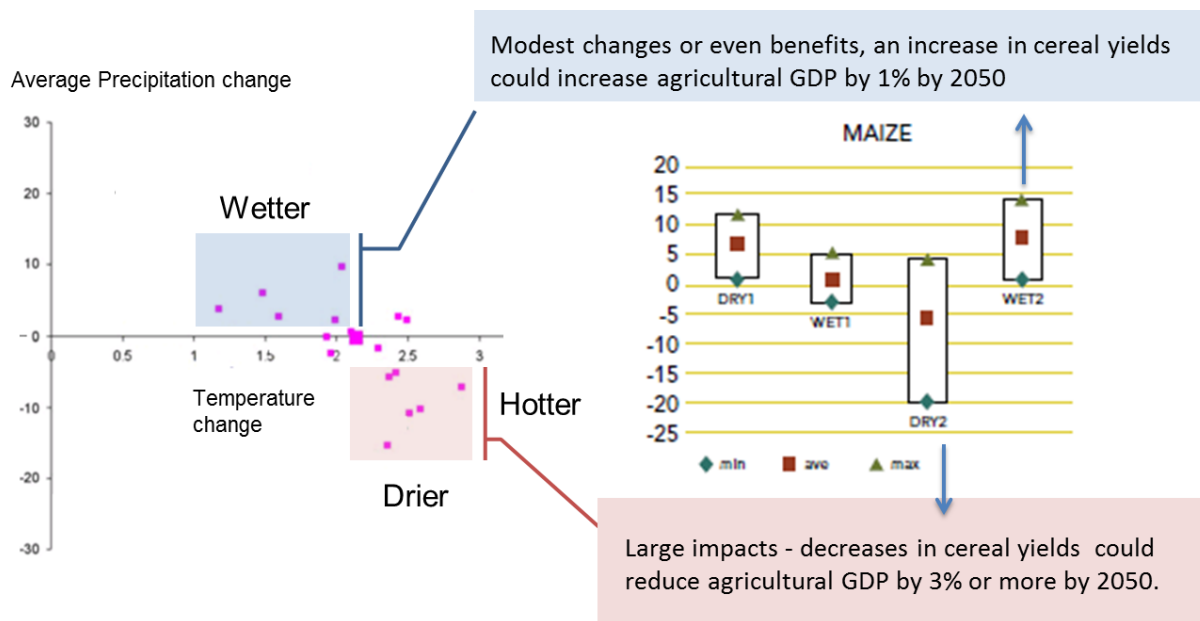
Average Precipitation change

30

20

10

0

-10

-20

-30

0 0.5 1 1.5 2 2.5 3

Wetter

Temperature change

Hotter

Drier

Modest changes or even benefits, an increase in cereal yields could increase agricultural GDP by 1% by 2050

MAIZE

20
15
10
5
0
-5
-10
-15
-20
-25

DRY1
WET1
DRY2
WET2

min ave max

Large impacts - decreases in cereal yields could reduce agricultural GDP by 3% or more by 2050.